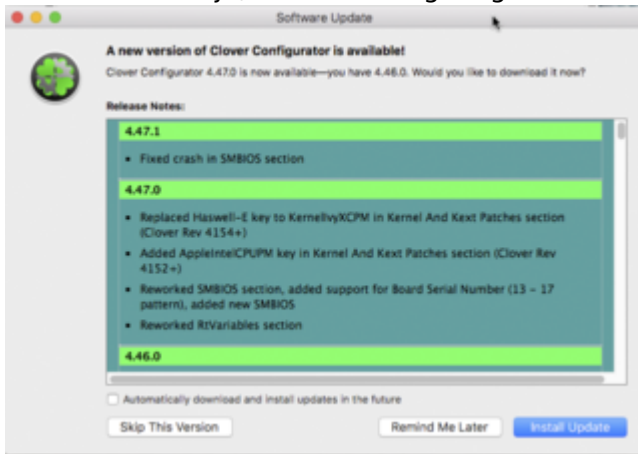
Software Update

A new version of Clover Configurator is available!

Clover Configurator 4.47.0 is now available—you have 4.46.0. Would you like to download it now?

Release Notes:

4.47.1

• Fixed crash in SMBIOS section

4.47.0

• Replaced Haswell-E key to KernelIvyXCPM in Kernel And Kext Patches section (Clover Rev 4154+)

• Added AppleIntelCPUPM key in Kernel And Kext Patches section (Clover Rev 4152+)

• Reworked SMBIOS section, added support for Board Serial Number (13 - 17 pattern), added new SMBIOS

• Reworked RtVariables section

4.46.0

Automatically download and install updates in the future

Skip This Version

Remind Me Later

Install Update